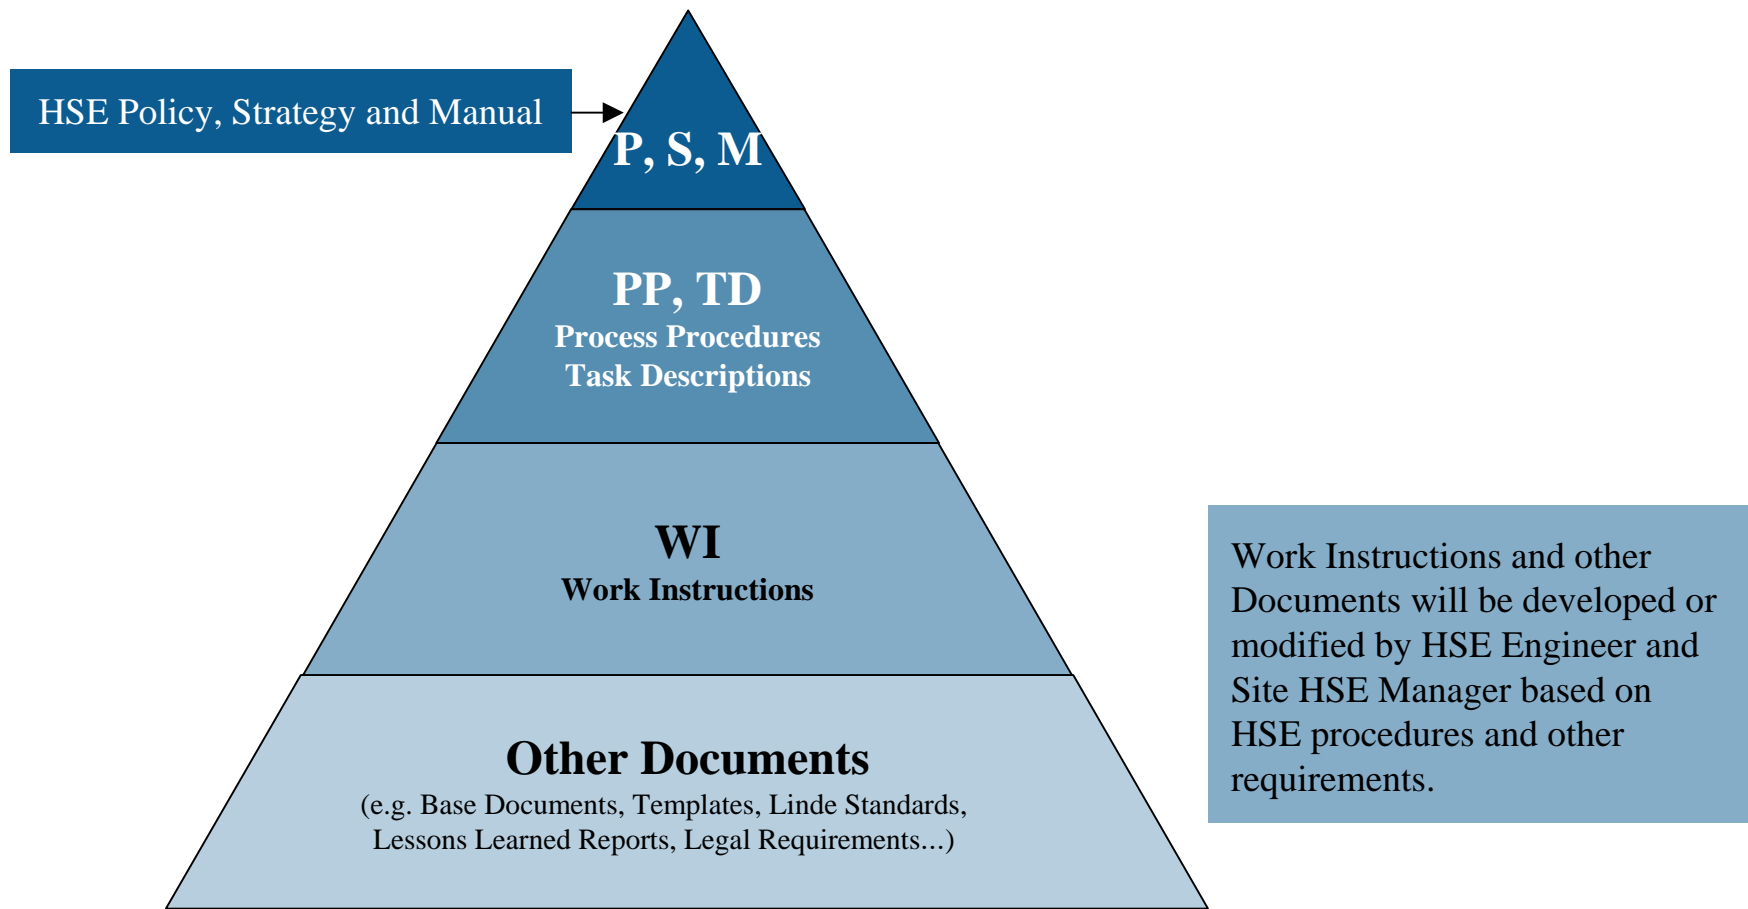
HSE Policy, Strategy and Manual

P, S, M

PP, TD
Process Procedures
Task Descriptions

WI
Work Instructions

Other Documents
(e.g. Base Documents, Templates, Linde Standards, Lessons Learned Reports, Legal Requirements...)

Work Instructions and other Documents will be developed or modified by HSE Engineer and Site HSE Manager based on HSE procedures and other requirements.